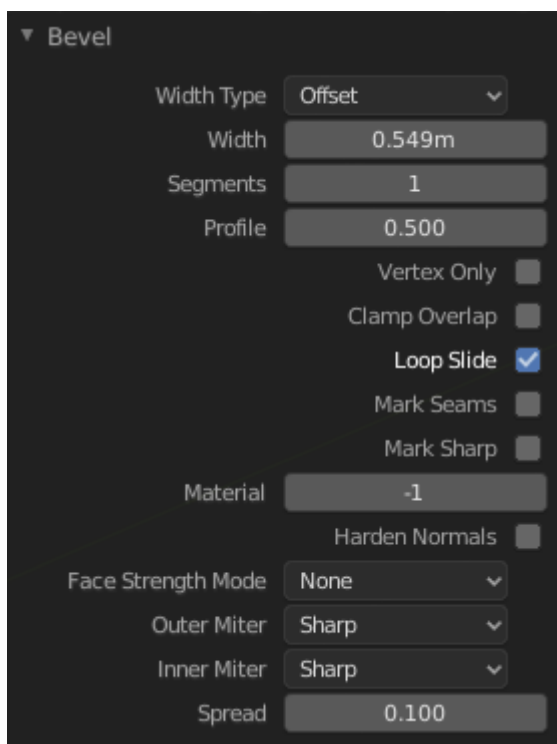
Bevel

Width Type Offset
Width 0.549m
Segments 1
Profile 0.500
Vertex Only
Clamp Overlap
Loop Slide
Mark Seams
Mark Sharp
Material -1
Harden Normals
Face Strength Mode None
Outer Miter Sharp
Inner Miter Sharp
Spread 0.100